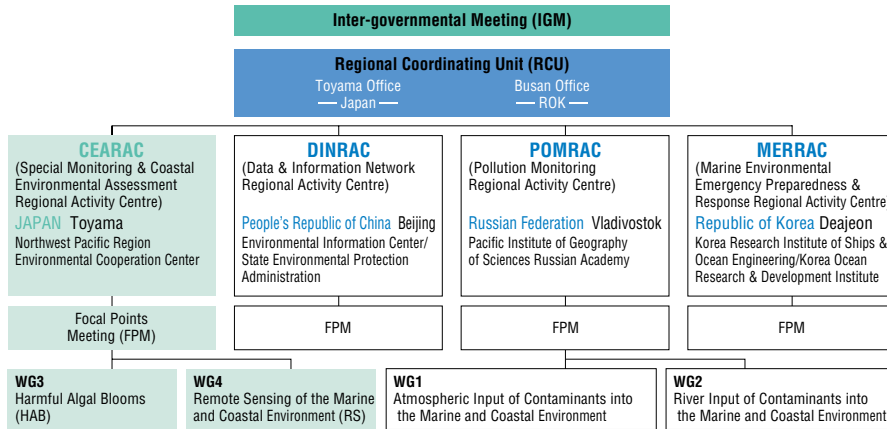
Inter-governmental Meeting (IGM)

Regional Coordinating Unit (RCU)

Toyama Office
— Japan —

Busan Office
— ROK —

CEARAC
(Special Monitoring & Coastal Environmental Assessment Regional Activity Centre)
JAPAN Toyama
Northwest Pacific Region Environmental Cooperation Center

DINRAC
(Data & Information Network Regional Activity Centre)
People's Republic of China Beijing
Environmental Information Center/ State Environmental Protection Administration

POMRAC
(Pollution Monitoring Regional Activity Centre)
Russian Federation Vladivostok
Pacific Institute of Geography of Sciences Russian Academy

MERRAC
(Marine Environmental Emergency Preparedness & Response Regional Activity Centre
Republic of Korea Deajeon
Korea Research Institute of Ships & Ocean Engineering/Korea Ocean Research & Development Institute

Focal Points Meeting (FPM)

FPM

FPM

FPM

WG3
Harmful Algal Blooms (HAB)

WG4
Remote Sensing of the Marine and Coastal Environment (RS)

WG1
Atmospheric Input of Contaminants into the Marine and Coastal Environment

WG2
River Input of Contaminants into the Marine and Coastal Environment